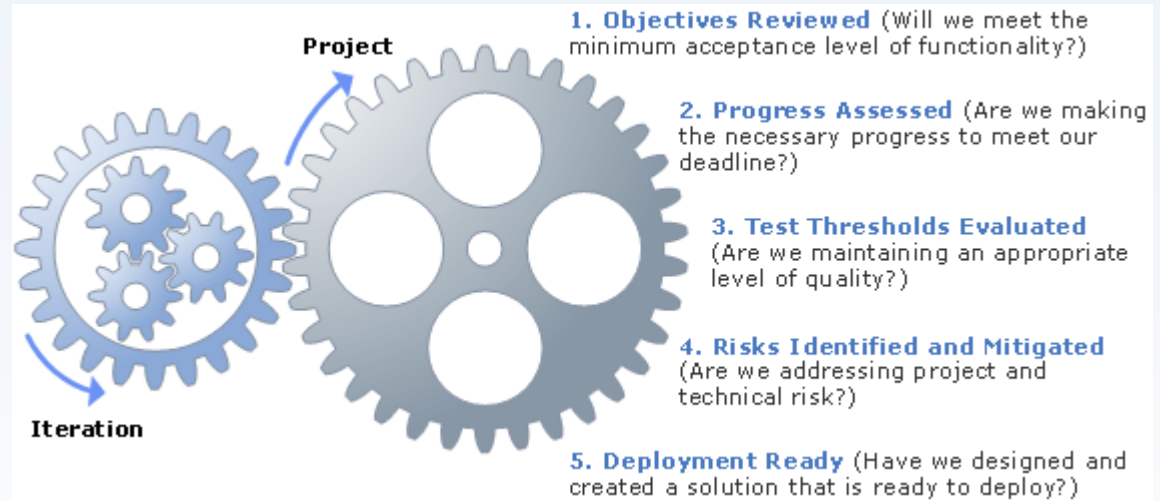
Project

Iteration

1. Objectives Reviewed (Will we meet the minimum acceptance level of functionality?)

2. Progress Assessed (Are we making the necessary progress to meet our deadline?)

3. Test Thresholds Evaluated (Are we maintaining an appropriate level of quality?)

4. Risks Identified and Mitigated (Are we addressing project and technical risk?)

5. Deployment Ready (Have we designed and created a solution that is ready to deploy?)